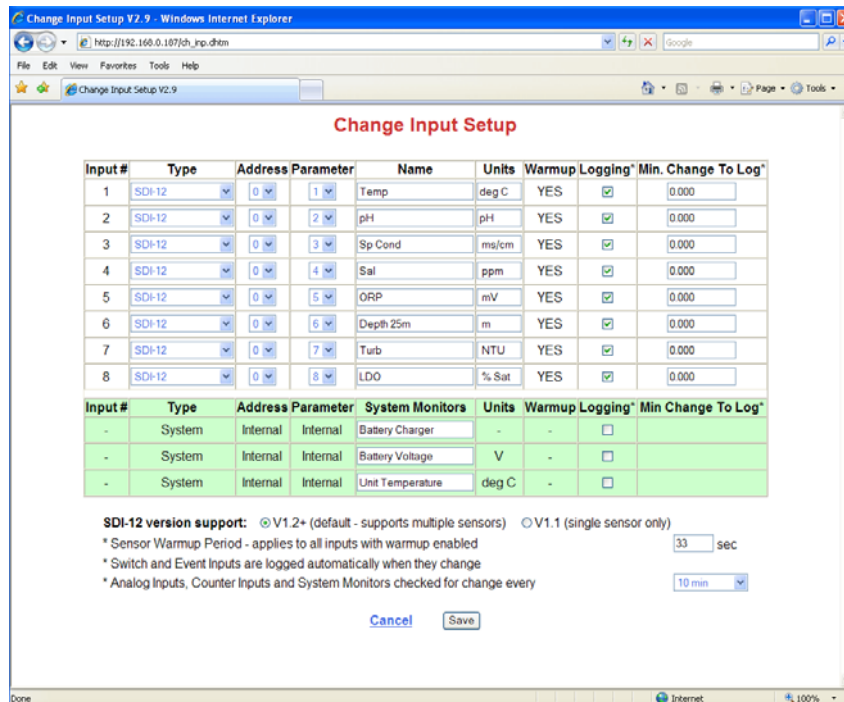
Change Input Setup V2.9 - Windows Internet Explorer

http://192.168.0.187/ch_inp.dhtm

Google

File Edit View Favorites Tools Help

Change Input Setup V2.9

Page Tools

Change Input Setup

| Input # | Type | Address | Parameter | Name | Units | Warmup | Logging* | Min. Change To Log* |
|---|---|---|---|---|---|---|---|---|
| 1 | SDI-12 | 0 | 1 | Temp | deg C | YES | ☑ | 0.000 |
| 2 | SDI-12 | 0 | 2 | pH | pH | YES | ☑ | 0.000 |
| 3 | SDI-12 | 0 | 3 | Sp Cond | ms/cm | YES | ☑ | 0.000 |
| 4 | SDI-12 | 0 | 4 | Sal | ppm | YES | ☑ | 0.000 |
| 5 | SDI-12 | 0 | 5 | ORP | mV | YES | ☑ | 0.000 |
| 6 | SDI-12 | 0 | 6 | Depth 25m | m | YES | ☑ | 0.000 |
| 7 | SDI-12 | 0 | 7 | Turb | NTU | YES | ☑ | 0.000 |
| 8 | SDI-12 | 0 | 8 | LDO | % Sat | YES | ☑ | 0.000 |

| Input # | Type | Address | Parameter | System Monitors | Units | Warmup | Logging* | Min Change To Log* |
|---|---|---|---|---|---|---|---|---|
| - | System | Internal | Internal | Battery Charger | - | - | ☐ | |
| - | System | Internal | Internal | Battery Voltage | V | - | ☐ | |
| - | System | Internal | Internal | Unit Temperature | deg C | - | ☐ | |

SDI-12 version support: V1.2+ (default - supports multiple sensors) V1.1 (single sensor only)

* Sensor Warmup Period - applies to all inputs with warmup enabled 33 sec

* Switch and Event Inputs are logged automatically when they change

* Analog Inputs, Counter Inputs and System Monitors checked for change every 10 min

Cancel Save

Done Internet 100%